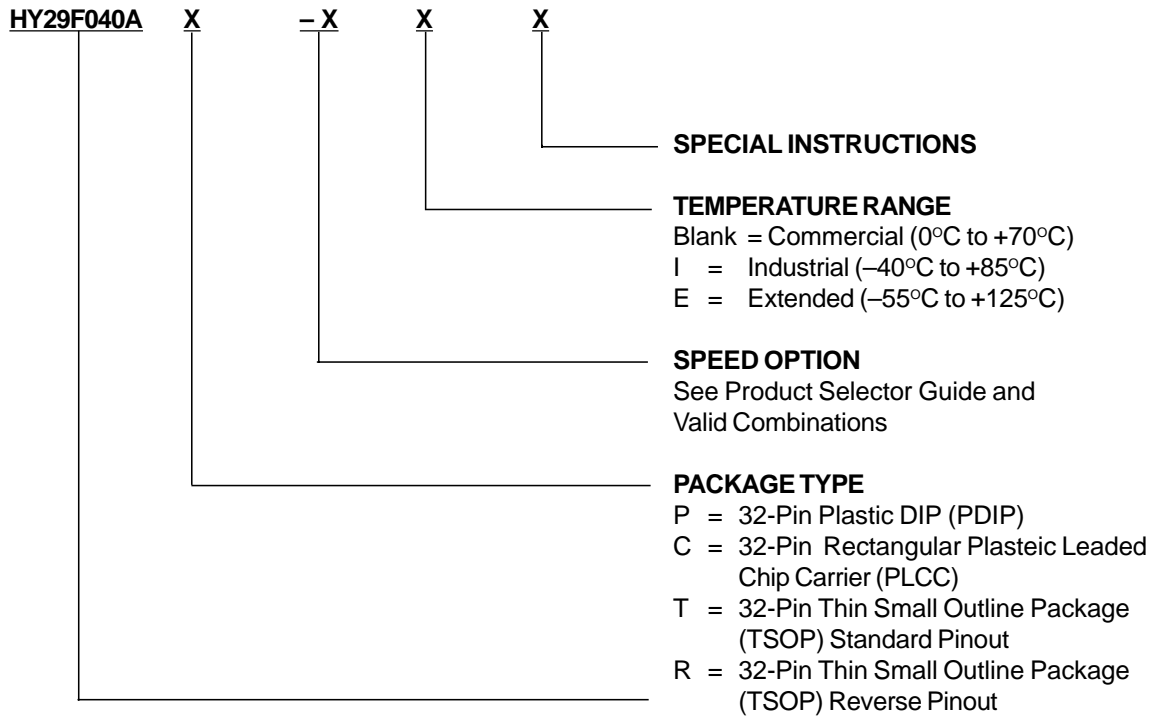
HY29F040A X – X X X

SPECIAL INSTRUCTIONS

TEMPERATURE RANGE
Blank = Commercial ($0^{o}C$ to $+70^{o}C$)
I = Industrial ($-40^{o}C$ to $+85^{o}C$)
E = Extended ($-55^{o}C$ to $+125^{o}C$)

SPEED OPTION
See Product Selector Guide and Valid Combinations

PACKAGE TYPE
P = 32-Pin Plastic DIP (PDIP)
C = 32-Pin Rectangular Plasteic Leaded Chip Carrier (PLCC)
T = 32-Pin Thin Small Outline Package (TSOP) Standard Pinout
R = 32-Pin Thin Small Outline Package (TSOP) Reverse Pinout